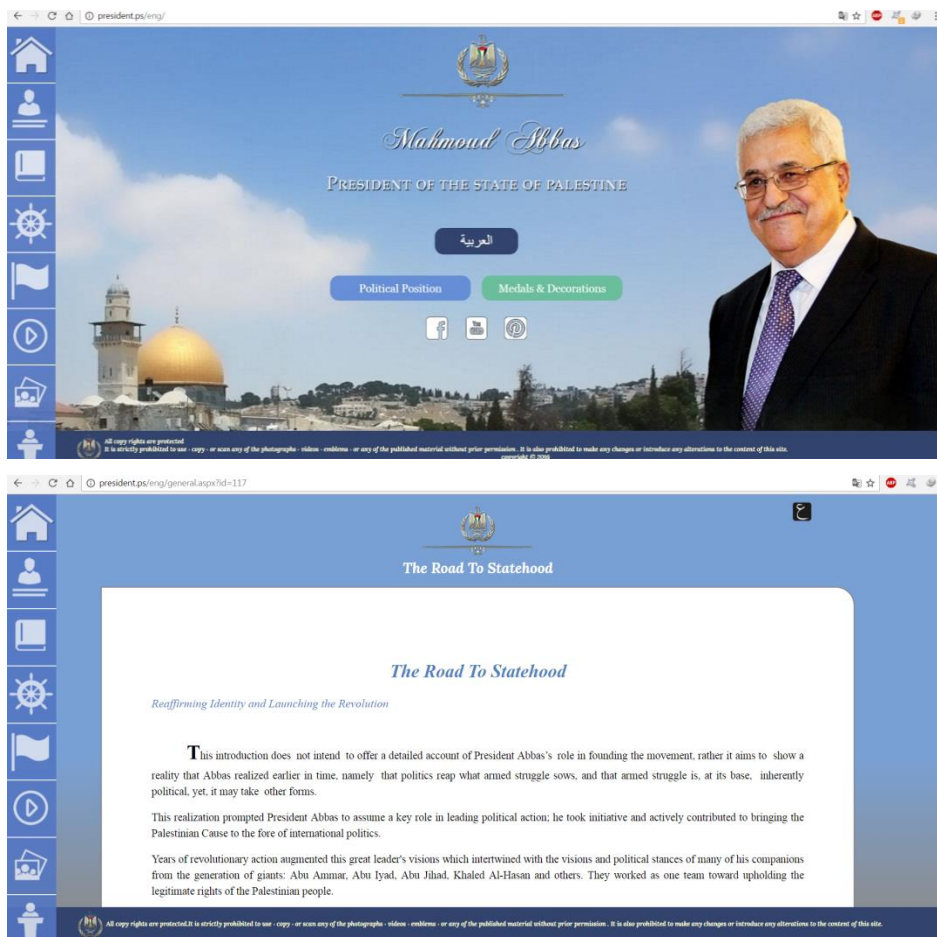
president.ps/eng/

Mahmoud Abbas

PRESIDENT OF THE STATE OF PALESTINE

العربية

Political Position

Medals & Decorations

All copy rights are protected
It is strictly prohibited to use - copy - or scan any of the photographs - videos - emblems - or any of the published material without prior permission . It is also prohibited to make any changes or introduce any alterations to the content of this site.
copyright © 2016

president.ps/eng/general.aspx?id=117

ع

The Road To Statehood

The Road To Statehood

Reaffirming Identity and Launching the Revolution

This introduction does not intend to offer a detailed account of President Abbas's role in founding the movement, rather it aims to show a reality that Abbas realized earlier in time, namely that politics reap what armed struggle sows, and that armed struggle is, at its base, inherently political, yet, it may take other forms.

This realization prompted President Abbas to assume a key role in leading political action; he took initiative and actively contributed to bringing the Palestinian Cause to the fore of international politics.

Years of revolutionary action augmented this great leader's visions which intertwined with the visions and political stances of many of his companions from the generation of giants: Abu Ammar, Abu Iyad, Abu Jihad, Khaled Al-Hasan and others. They worked as one team toward upholding the legitimate rights of the Palestinian people.

All copy rights are protected.It is strictly prohibited to use - copy - or scan any of the photographs - videos - emblems - or any of the published material without prior permission . It is also prohibited to make any changes or introduce any alterations to the content of this site.